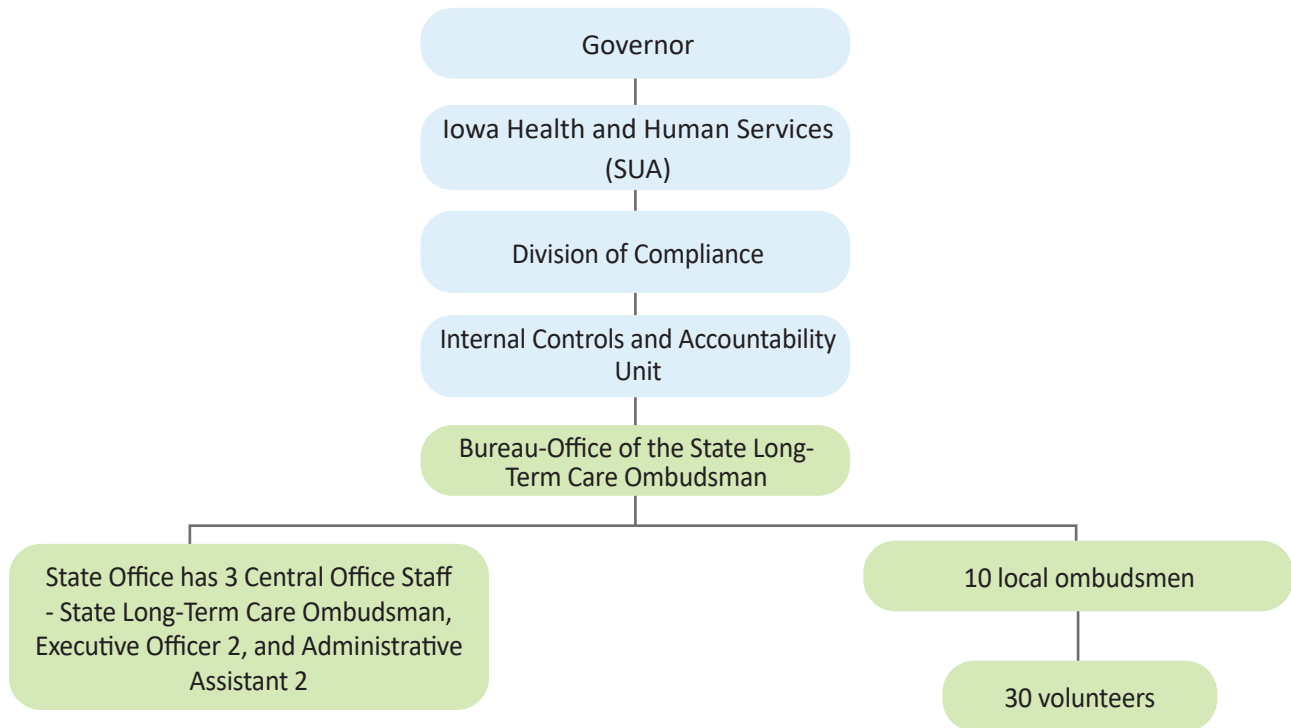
Governor

Iowa Health and Human Services (SUA)

Division of Compliance

Internal Controls and Accountability Unit

Bureau-Office of the State Long-Term Care Ombudsman

State Office has 3 Central Office Staff - State Long-Term Care Ombudsman, Executive Officer 2, and Administrative Assistant 2

10 local ombudsmen

30 volunteers